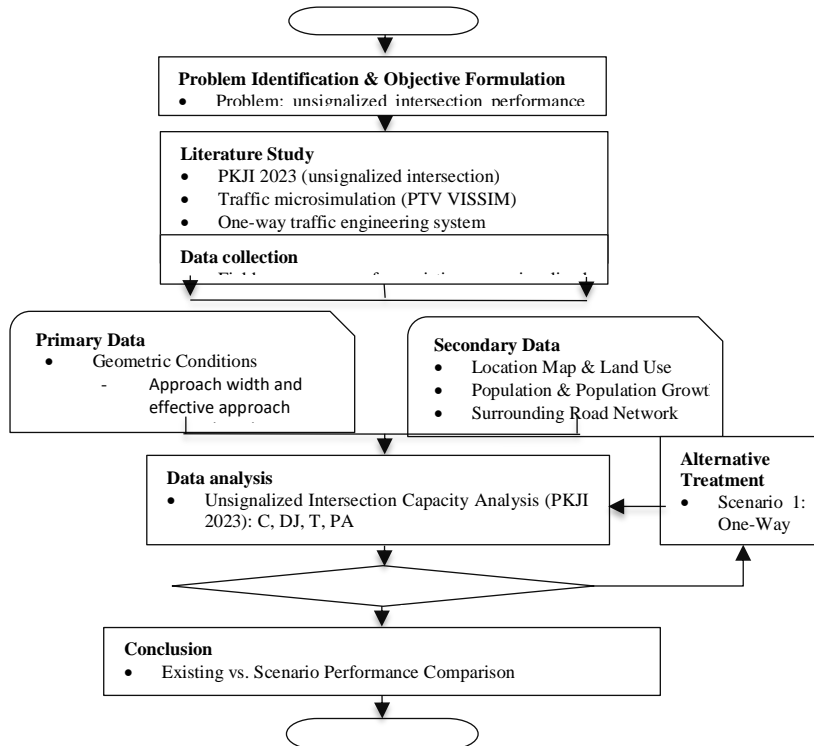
Problem Identification & Objective Formulation
• Problem: unsignalized intersection performance

Literature Study
• PKJI 2023 (unsignalized intersection)
• Traffic microsimulation (PTV VISSIM)
• One-way traffic engineering system

Data collection
• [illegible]

Primary Data
• Geometric Conditions
- Approach width and effective approach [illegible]

Secondary Data
• Location Map & Land Use
• Population & Population Growt
• Surrounding Road Network

Data analysis
• Unsignalized Intersection Capacity Analysis (PKJI 2023): C, DJ, T, PA

Alternative Treatment
• Scenario 1: One-Way

Conclusion
• Existing vs. Scenario Performance Comparison